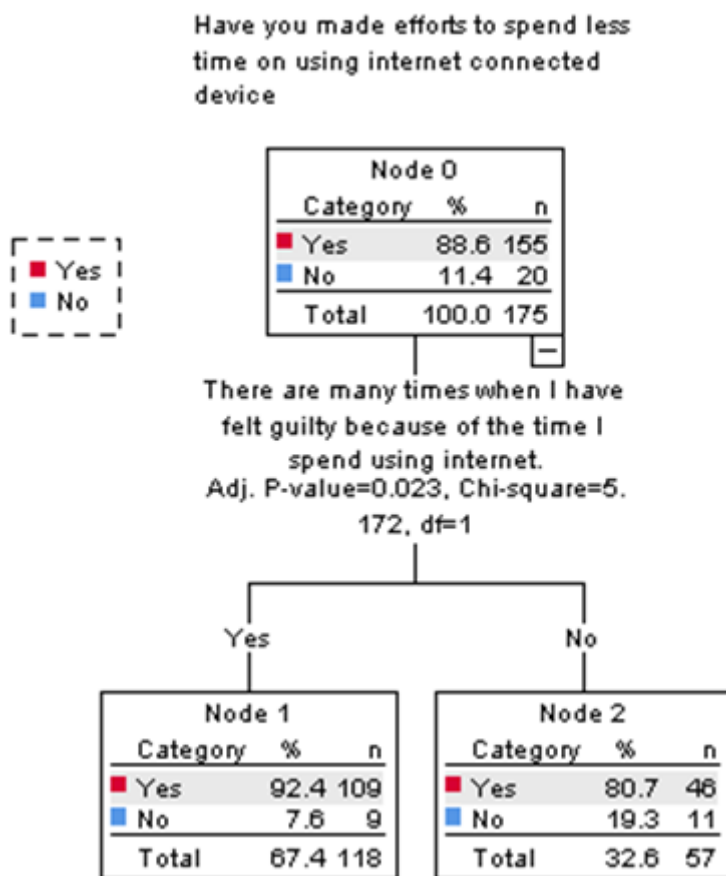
Have you made efforts to spend less time on using internet connected device

Yes
No

Node 0

| Category | % | n |
|---|---|---|
| Yes | 88.6 | 155 |
| No | 11.4 | 20 |
| Total | 100.0 | 175 |

There are many times when I have felt guilty because of the time I spend using internet.
Adj. P-value=0.023, Chi-square=5.172, df=1

Yes

No

Node 1

| Category | % | n |
|---|---|---|
| Yes | 92.4 | 109 |
| No | 7.6 | 9 |
| Total | 67.4 | 118 |

Node 2

| Category | % | n |
|---|---|---|
| Yes | 80.7 | 46 |
| No | 19.3 | 11 |
| Total | 32.6 | 57 |